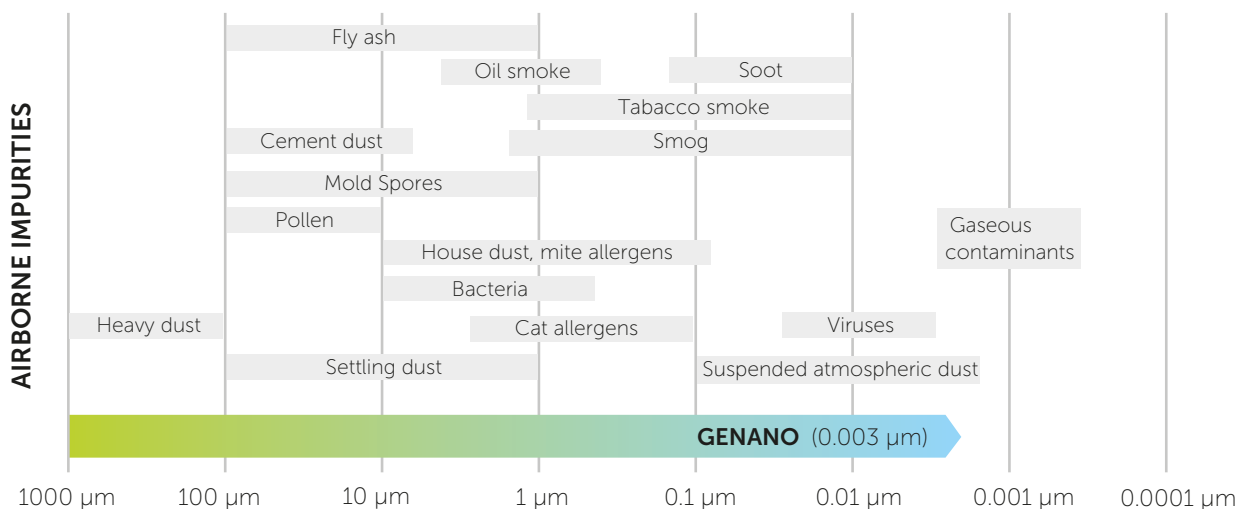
AIRBORNE IMPURITIES

Fly ash

Oil smoke

Soot

Tabacco smoke

Cement dust

Smog

Mold Spores

Pollen

Gaseous contaminants

House dust, mite allergens

Bacteria

Heavy dust

Cat allergens

Viruses

Settling dust

Suspended atmospheric dust

GENANO (0.003 μm)

1000 μm 100 μm 10 μm 1 μm 0.1 μm 0.01 μm 0.001 μm 0.0001 μm